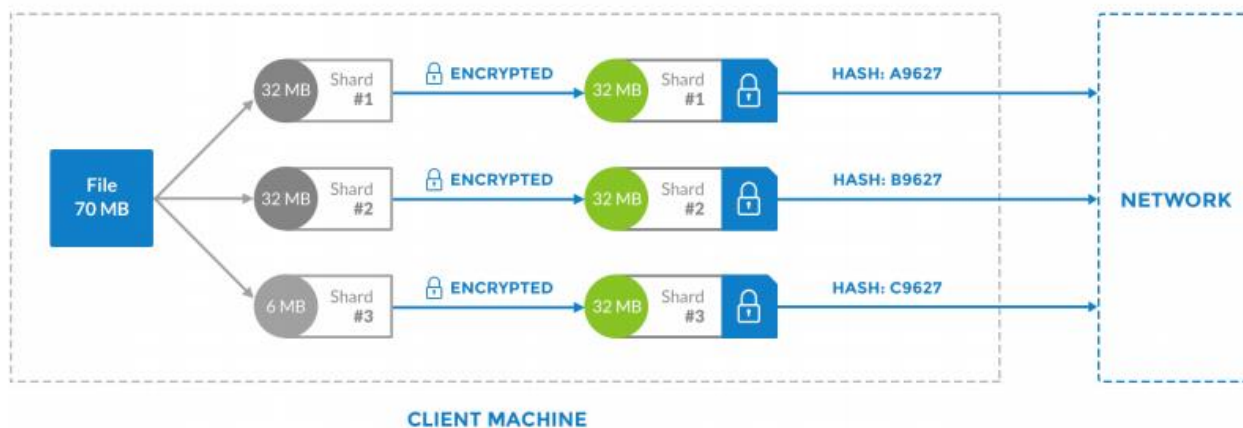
File
70 MB

32 MB Shard #1

32 MB Shard #2

6 MB Shard #3

ENCRYPTED

ENCRYPTED

ENCRYPTED

32 MB Shard #1

32 MB Shard #2

32 MB Shard #3

HASH: A9627

HASH: B9627

HASH: C9627

NETWORK

CLIENT MACHINE